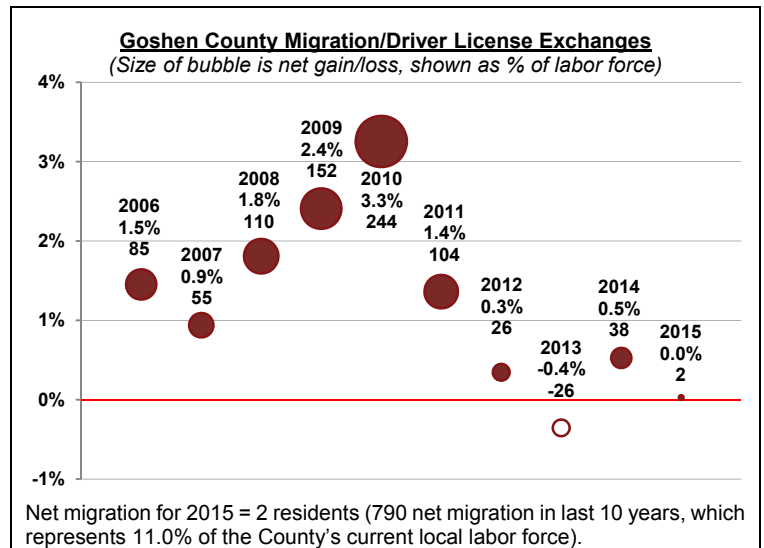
Goshen County Migration/Driver License Exchanges
(Size of bubble is net gain/loss, shown as % of labor force)

4%
3%
2%
1%
0%
-1%

2006
1.5%
85

2007
0.9%
55

2008
1.8%
110

2009
2.4%
152

2010
3.3%
244

2011
1.4%
104

2012
0.3%
26

2013
-0.4%
-26

2014
0.5%
38

2015
0.0%
2

Net migration for 2015 = 2 residents (790 net migration in last 10 years, which represents 11.0% of the County's current local labor force).